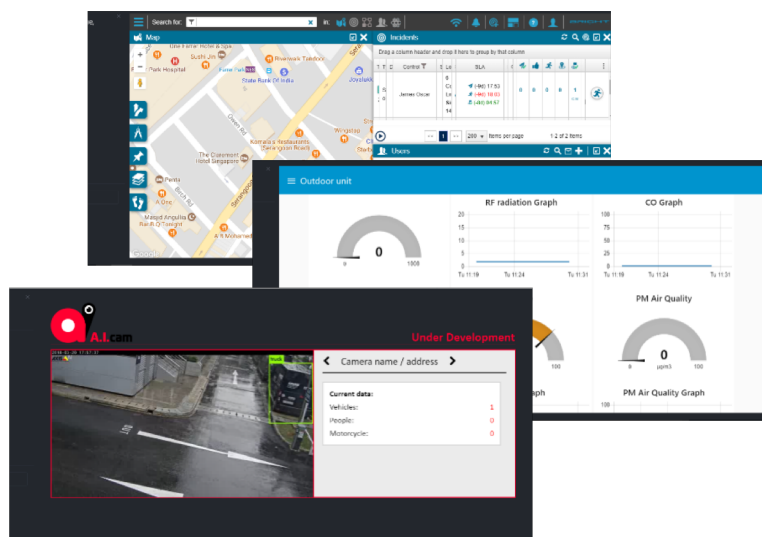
Search for: in:

Map

One Farrer Hotel & Spa
Park Hospital
Sushi Jin
Farrer Park
Rivervale Takeaway
State Bank Of India
Kamala's Restaurants
The Claremont Hotel Singapore
Perlis
A One
Masjid Angullia
A R Mohamed
Google

Incidents

Drag a column header and drop it here to group by that column

Control
SLA
James Oscar
(46) 17:53
(46) 18:03
(46) 04:67
0 0 0 0 1
1
289 items per page
1 - 2 of 2 items

Users

Outdoor unit

0
0
1500

RF radiation Graph
20
15
10
5
0
Tu 11:19
Tu 11:24
Tu 11:31

CO Graph
100
75
50
25
0
Tu 11:19
Tu 11:24
Tu 11:31

PM Air Quality
0
0
ppm3
100

PM Air Quality Graph
100

A.I.cam

Under Development

Camera name / address

Current data:
Vehicles: 1
People: 0
Motorcycle: 0